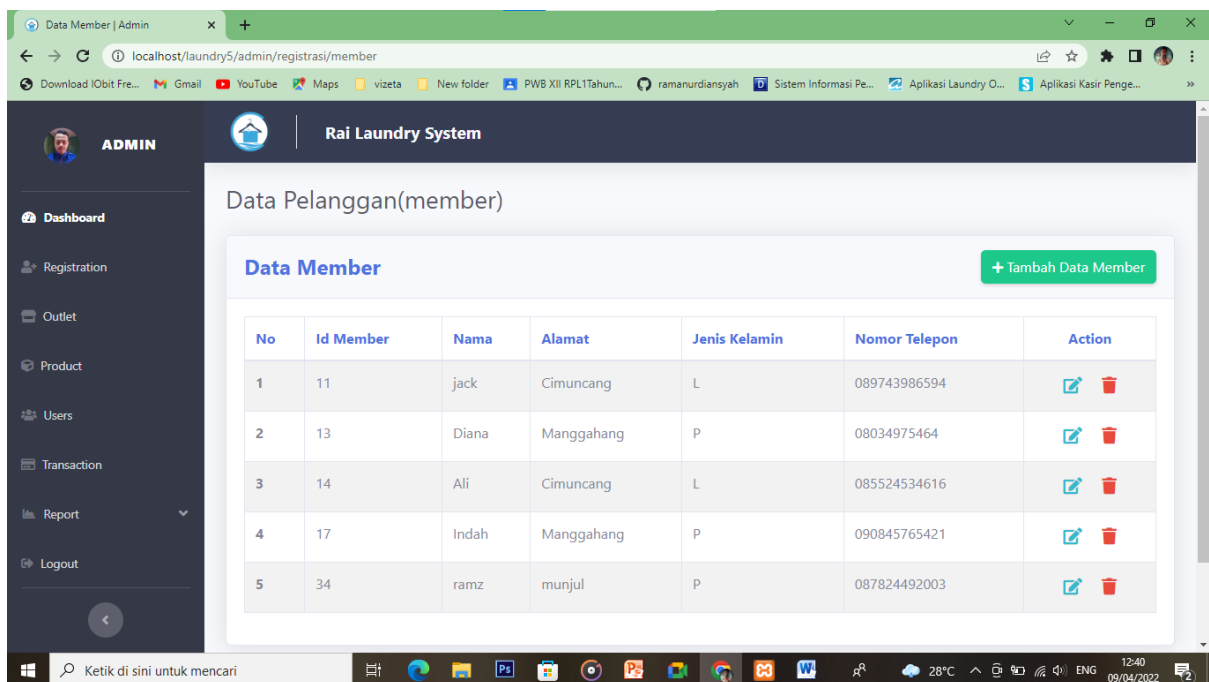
Data Member | Admin

localhost/laundry5/admin/registrasi/member

Download IObit Fre... Gmail YouTube Maps vizeta New folder PWB XII RPL1Tahun... ramanurdiansyah Sistem Informasi Pe... Aplikasi Laundry O... Aplikasi Kasir Penge...

ADMIN

Rai Laundry System

Dashboard
Registration
Outlet
Product
Users
Transaction
Report
Logout

Data Pelanggan(member)

Data Member

+ Tambah Data Member

| No | Id Member | Nama | Alamat | Jenis Kelamin | Nomor Telepon | Action |
|---|---|---|---|---|---|---|
| 1 | 11 | jack | Cimuncang | L | 089743986594 | |
| 2 | 13 | Diana | Manggahang | P | 08034975464 | |
| 3 | 14 | Ali | Cimuncang | L | 085524534616 | |
| 4 | 17 | Indah | Manggahang | P | 090845765421 | |
| 5 | 34 | ramz | munjul | P | 087824492003 | |

Ketik di sini untuk mencari

28°C ENG 12:40 09/04/2022